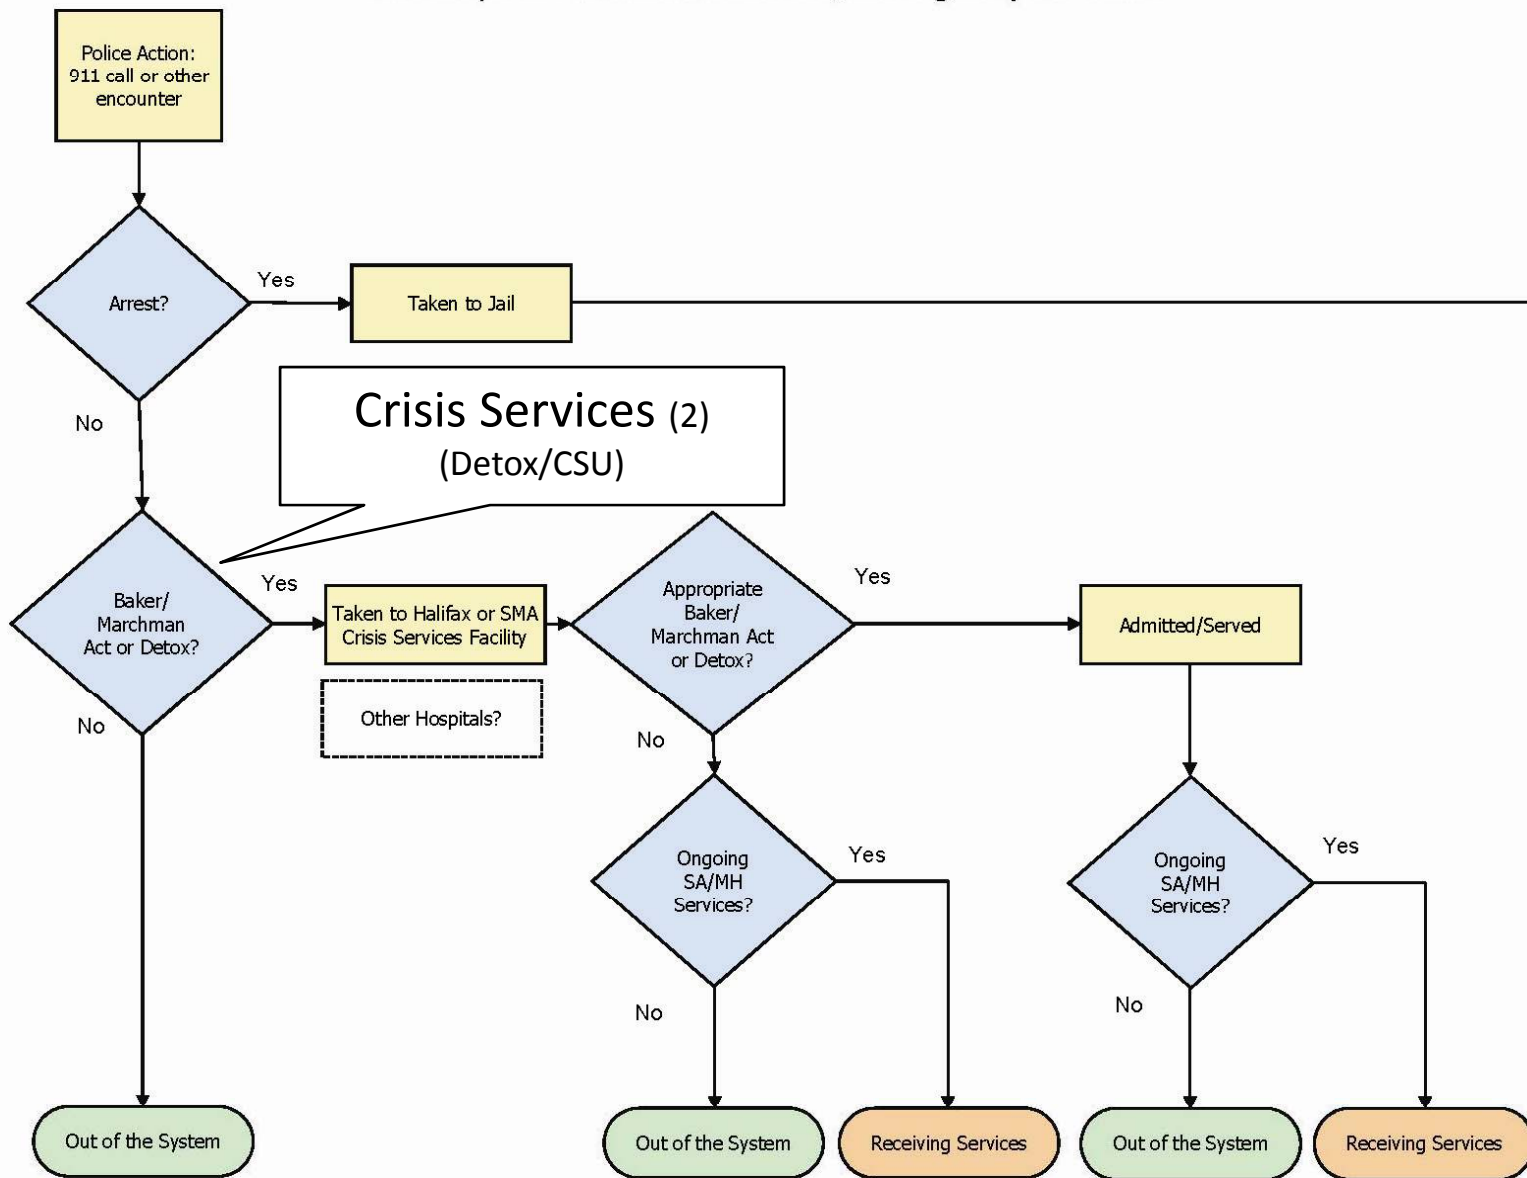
Police Action: 911 call or other encounter

Arrest?

Yes

Taken to Jail

No

Crisis Services (2)
(Detox/CSU)

Baker/ Marchman Act or Detox?

Yes

Taken to Halifax or SMA Crisis Services Facility

Other Hospitals?

Appropriate Baker/ Marchman Act or Detox?

Yes

Admitted/Served

No

No

Ongoing SA/MH Services?

Yes

Ongoing SA/MH Services?

Yes

No

No

Out of the System

Out of the System

Receiving Services

Out of the System

Receiving Services